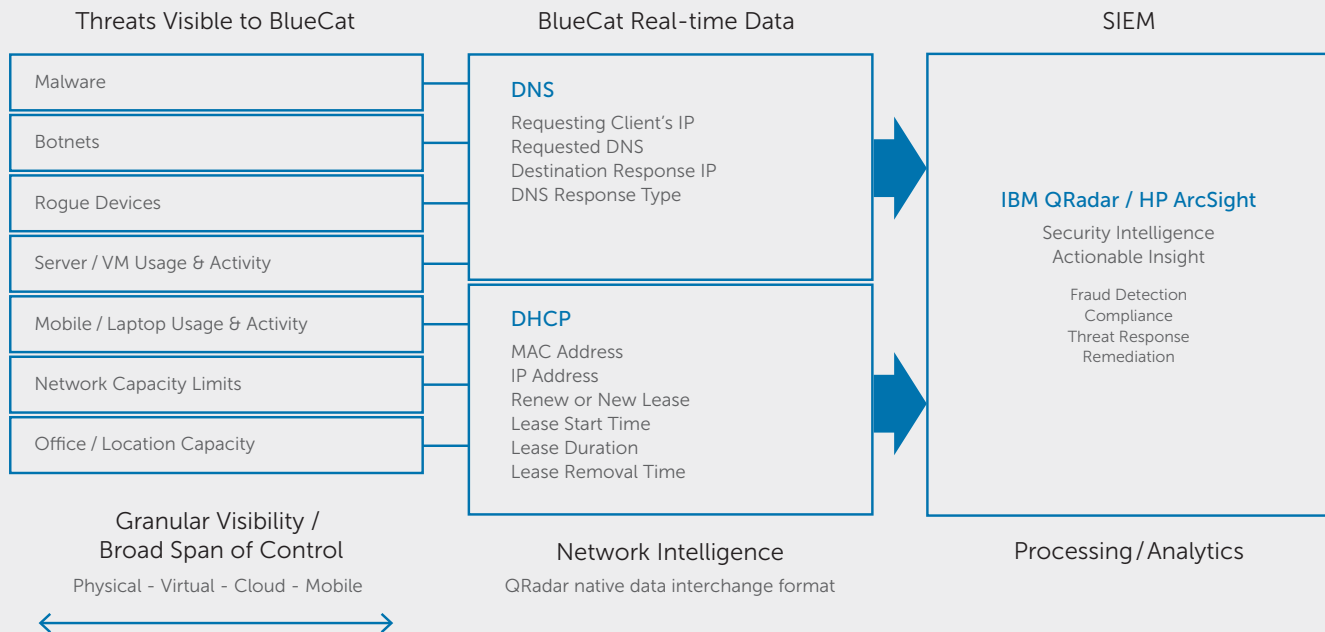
Threats Visible to BlueCat

Malware

Botnets

Rogue Devices

Server / VM Usage & Activity

Mobile / Laptop Usage & Activity

Network Capacity Limits

Office / Location Capacity

Granular Visibility / Broad Span of Control

Physical - Virtual - Cloud - Mobile

BlueCat Real-time Data

DNS

Requesting Client's IP
Requested DNS
Destination Response IP
DNS Response Type

DHCP

MAC Address
IP Address
Renew or New Lease
Lease Start Time
Lease Duration
Lease Removal Time

Network Intelligence

QRadar native data interchange format

SIEM

IBM QRadar / HP ArcSight

Security Intelligence
Actionable Insight

Fraud Detection
Compliance
Threat Response
Remediation

Processing / Analytics